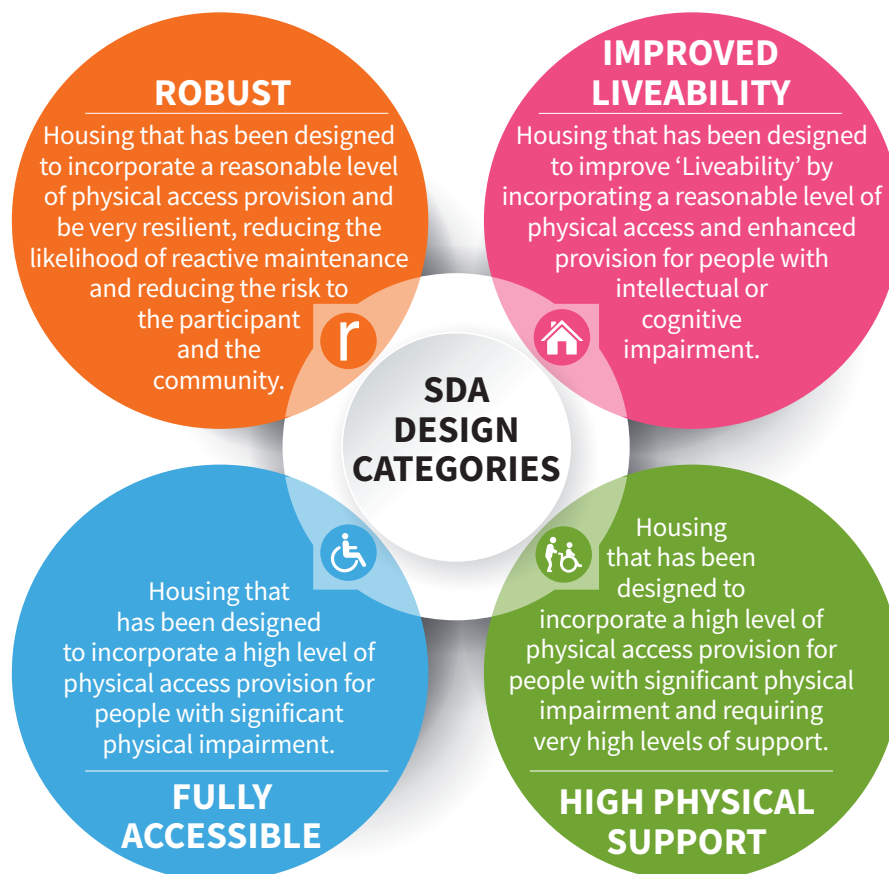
ROBUST

Housing that has been designed to incorporate a reasonable level of physical access provision and be very resilient, reducing the likelihood of reactive maintenance and reducing the risk to the participant and the community.

r

IMPROVED LIVEABILITY

Housing that has been designed to improve 'Liveability' by incorporating a reasonable level of physical access and enhanced provision for people with intellectual or cognitive impairment.

SDA DESIGN CATEGORIES

Housing that has been designed to incorporate a high level of physical access provision for people with significant physical impairment.

FULLY ACCESSIBLE

Housing that has been designed to incorporate a high level of physical access provision for people with significant physical impairment and requiring very high levels of support.

HIGH PHYSICAL SUPPORT